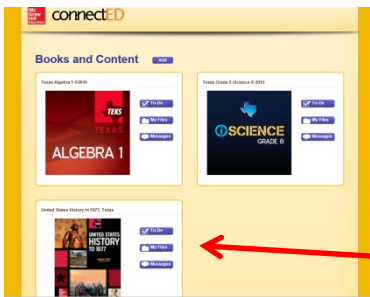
Mc Graw Hill Education connectED

Books and Content Add

Texas Algebra 1 ©2016

TEKS TEXAS ALGEBRA 1

To Do
My Files
Messages

Texas Grade 8 iScience © 2015

iSCIENCE GRADE 8

To Do
My Files
Messages

United States History to 1877, Texas

UNITED STATES HISTORY TO 1877

To Do
My Files
Messages